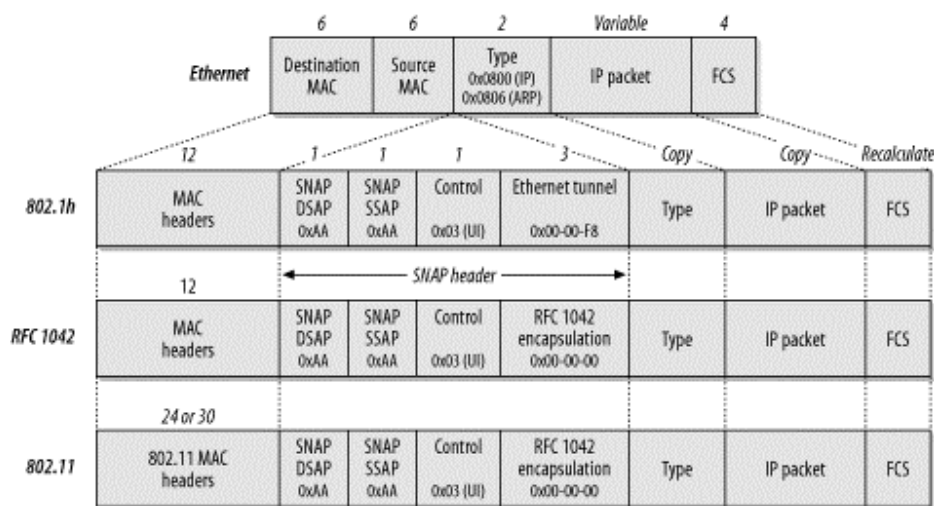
6 6 2 Variable 4

Ethernet

| Destination MAC | Source MAC | Type 0x0800 (IP) 0x0806 (ARP) | IP packet | FCS |
|---|---|---|---|---|

12 1 1 1 3 Copy Copy Recalculate

| 802.1h | MAC headers | SNAP DSAP 0xAA | SNAP SSAP 0xAA | Control 0x03 (UI) | Ethernet tunnel 0x00-00-F8 | Type | IP packet | FCS |
|---|---|---|---|---|---|---|---|---|

SNAP header

12

| RFC 1042 | MAC headers | SNAP DSAP 0xAA | SNAP SSAP 0xAA | Control 0x03 (UI) | RFC 1042 encapsulation 0x00-00-00 | Type | IP packet | FCS |
|---|---|---|---|---|---|---|---|---|

24 or 30

| 802.11 | 802.11 MAC headers | SNAP DSAP 0xAA | SNAP SSAP 0xAA | Control 0x03 (UI) | RFC 1042 encapsulation 0x00-00-00 | Type | IP packet | FCS |
|---|---|---|---|---|---|---|---|---|